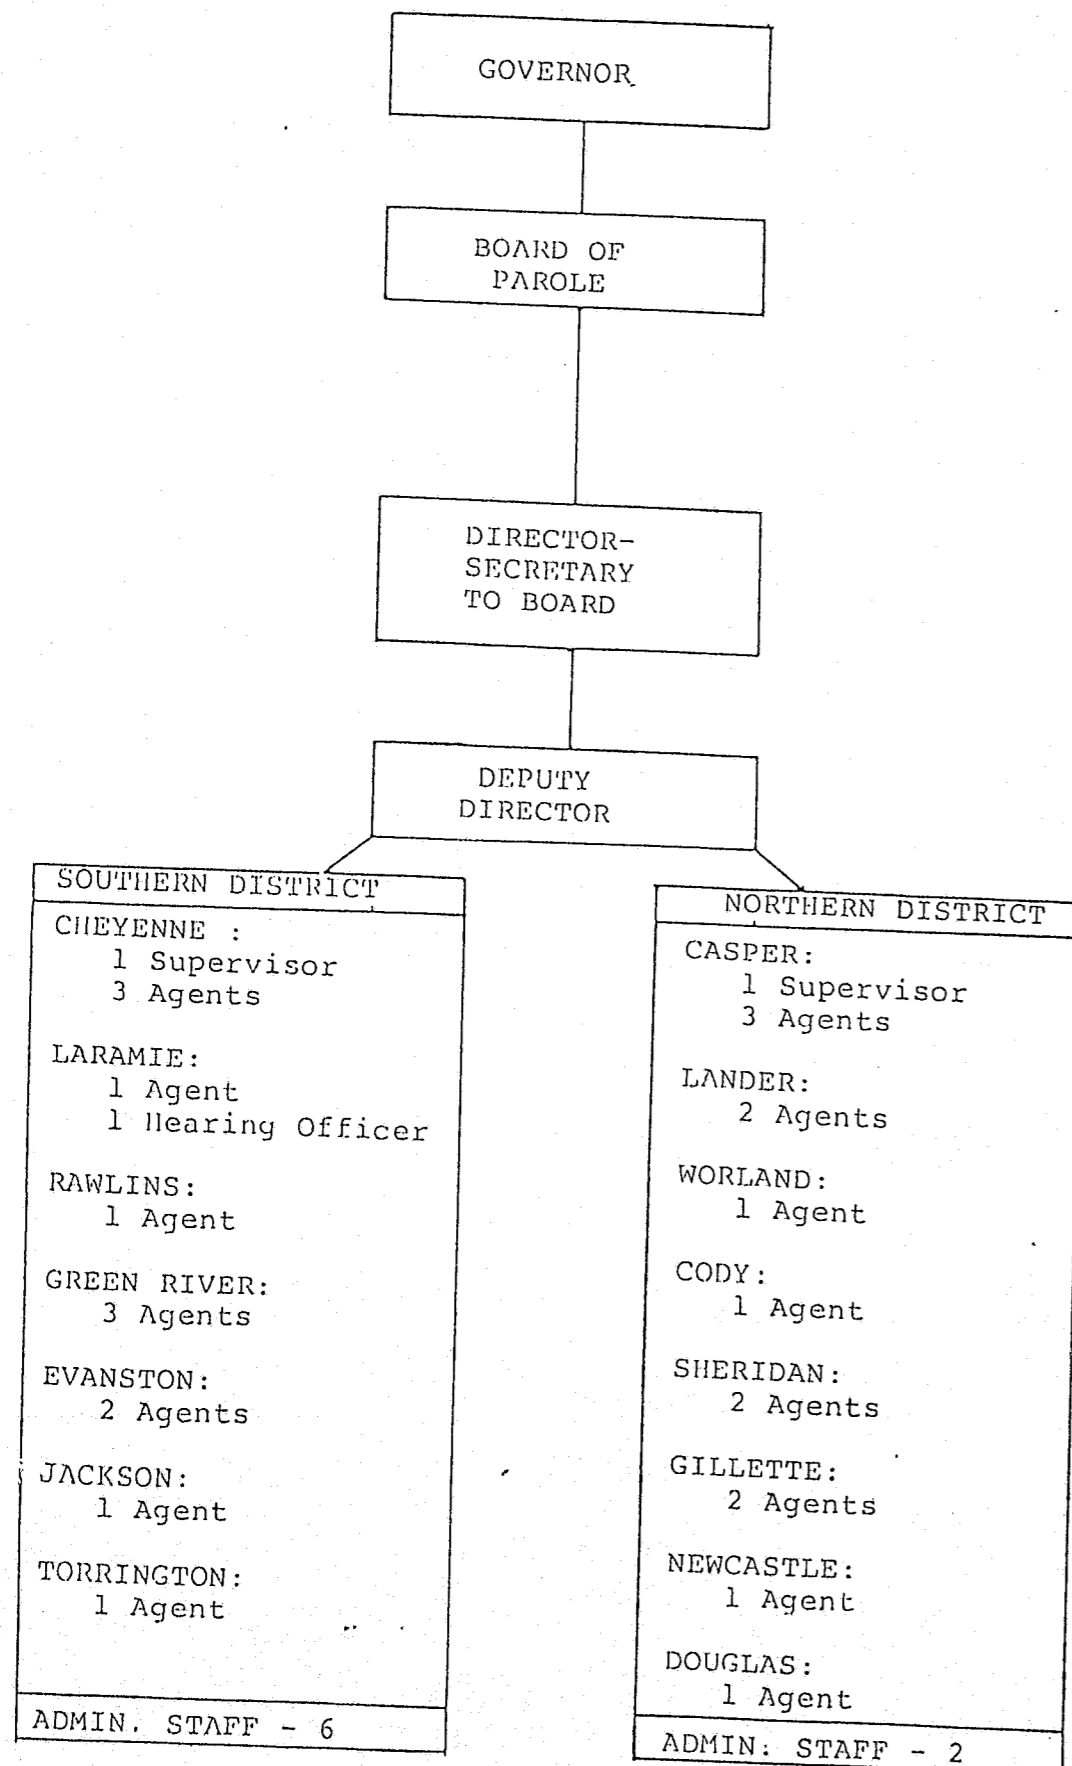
GOVERNOR

BOARD OF PAROLE

DIRECTOR-SECRETARY TO BOARD

DEPUTY DIRECTOR

SOUTHERN DISTRICT

CHEYENNE :
1 Supervisor
3 Agents

LARAMIE:
1 Agent
1 Hearing Officer

RAWLINS:
1 Agent

GREEN RIVER:
3 Agents

EVANSTON:
2 Agents

JACKSON:
1 Agent

TORRINGTON:
1 Agent

ADMIN. STAFF - 6

NORTHERN DISTRICT

CASPER:
1 Supervisor
3 Agents

LANDER:
2 Agents

WORLAND:
1 Agent

CODY:
1 Agent

SHERIDAN:
2 Agents

GILLETTE:
2 Agents

NEWCASTLE:
1 Agent

DOUGLAS:
1 Agent

ADMIN: STAFF - 2